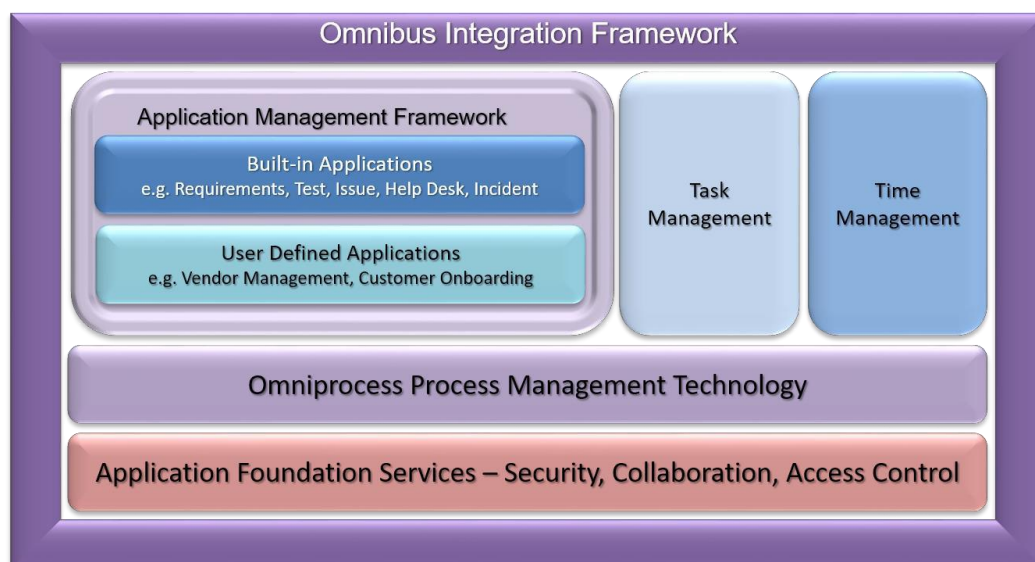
Omnibus Integration Framework

Application Management Framework

Built-in Applications
e.g. Requirements, Test, Issue, Help Desk, Incident

User Defined Applications
e.g. Vendor Management, Customer Onboarding

Task Management

Time Management

Omniprocess Process Management Technology

Application Foundation Services – Security, Collaboration, Access Control